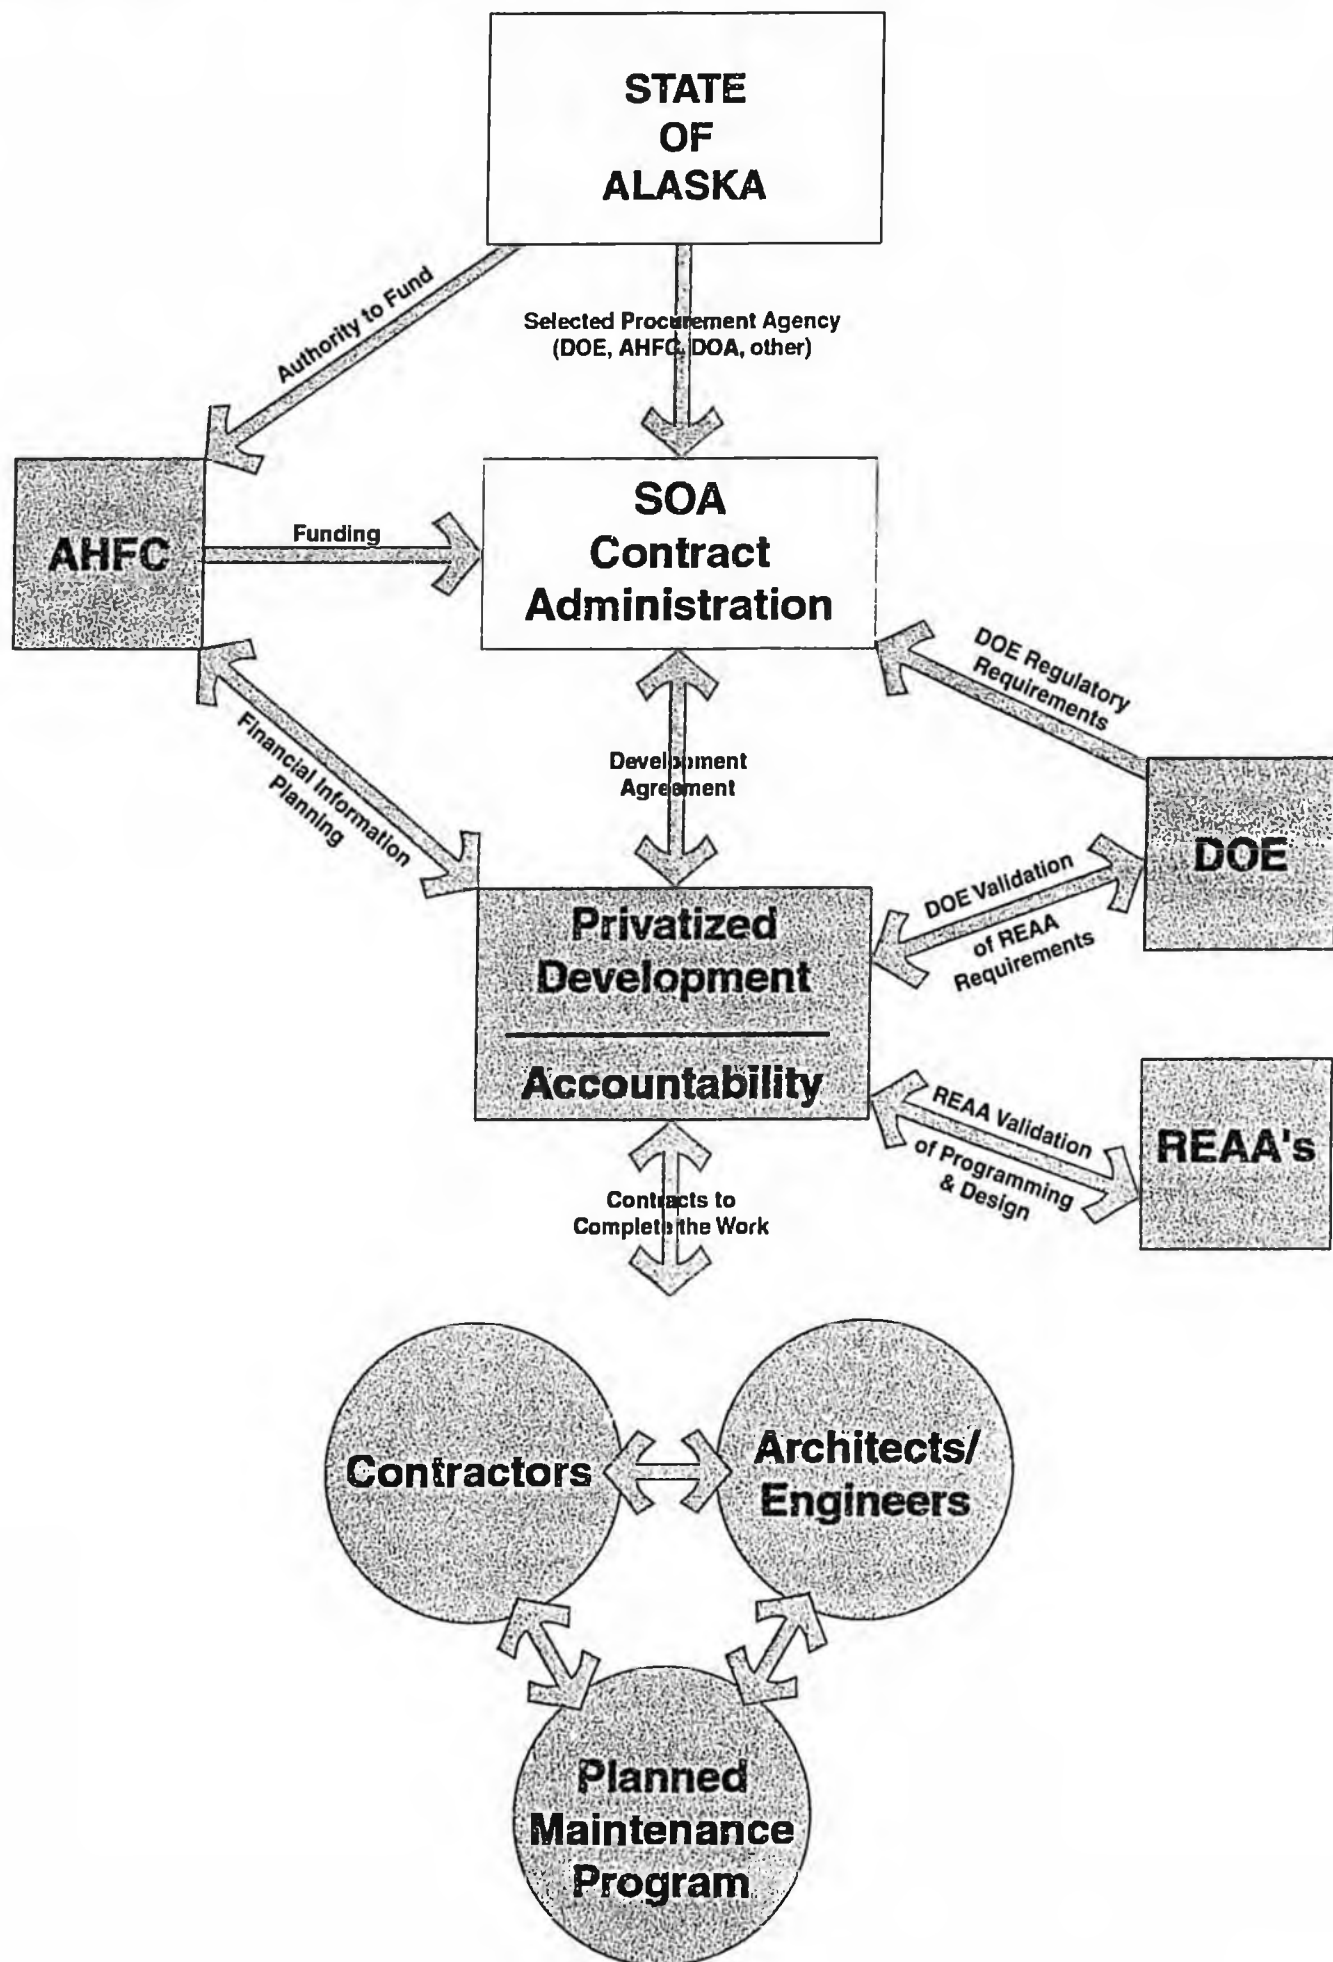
STATE
OF
ALASKA

Authority to Fund

Selected Procurement Agency
(DOE, AHFC, DOA, other)

AHFC

Funding

SOA
Contract
Administration

DOE Regulatory Requirements

Financial Information Planning

Development Agreement

DOE

DOE Validation of REAA Requirements

Privatized Development

Accountability

REAA Validation of Programming & Design

REAA's

Contracts to Complete the Work

Contractors

Architects/ Engineers

Planned Maintenance Program